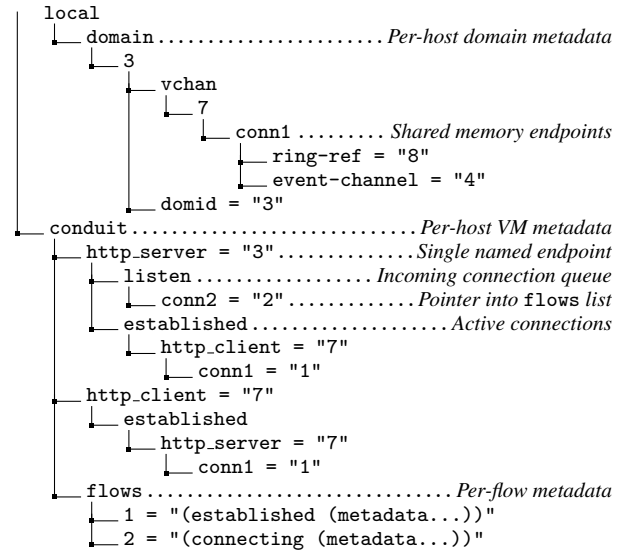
local
domain . . . . . . . . . . . . . . . . . . . . . . Per-host domain metadata
3
vchan
7
conn1 . . . . . . . . . Shared memory endpoints
ring-ref = "8"
event-channel = "4"
domid = "3"
conduit . . . . . . . . . . . . . . . . . . . . . . . . . . . Per-host VM metadata
http_server = "3" . . . . . . . . . . . . Single named endpoint
listen . . . . . . . . . . . . . . . . . Incoming connection queue
conn2 = "2" . . . . . . . . . . . . Pointer into flows list
established . . . . . . . . . . . . . . . . . . . Active connections
http_client = "7"
conn1 = "1"
http_client = "7"
established
http_server = "7"
conn1 = "1"
flows . . . . . . . . . . . . . . . . . . . . . . . . . . . . . Per-flow metadata
1 = "(established (metadata...))"
2 = "(connecting (metadata...))"